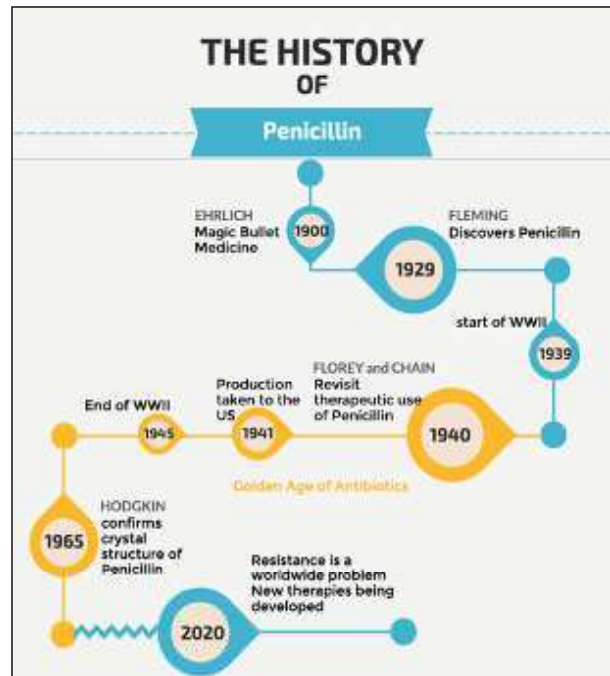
THE HISTORY
OF
Penicillin

EHRLICH
Magic Bullet
Medicine

1900

FLEMING
Discovers Penicillin

1929

start of WWII

1939

FLOREY and CHAIN
Revisit therapeutic use of Penicillin

1940

Production taken to the US

1941

End of WWII

1945

Golden Age of Antibiotics

HODGKIN
confirms crystal structure of Penicillin

1965

Resistance is a worldwide problem
New therapies being developed

2020